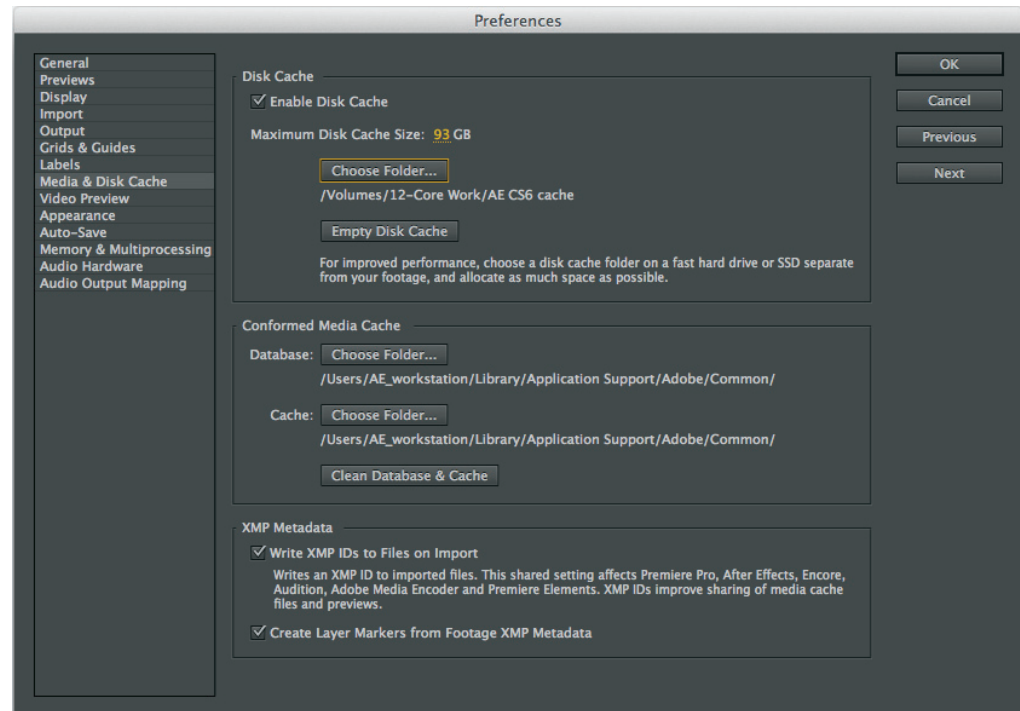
Preferences

General
Previews
Display
Import
Output
Grids & Guides
Labels
Media & Disk Cache
Video Preview
Appearance
Auto-Save
Memory & Multiprocessing
Audio Hardware
Audio Output Mapping

Disk Cache

☑ Enable Disk Cache

Maximum Disk Cache Size: 93 GB

Choose Folder...

/Volumes/12-Core Work/AE CS6 cache

Empty Disk Cache

For improved performance, choose a disk cache folder on a fast hard drive or SSD separate from your footage, and allocate as much space as possible.

Conformed Media Cache

Database: Choose Folder...

/Users/AE_workstation/Library/Application Support/Adobe/Common/

Cache: Choose Folder...

/Users/AE_workstation/Library/Application Support/Adobe/Common/

Clean Database & Cache

XMP Metadata

☑ Write XMP IDs to Files on Import

Writes an XMP ID to imported files. This shared setting affects Premiere Pro, After Effects, Encore, Audition, Adobe Media Encoder and Premiere Elements. XMP IDs improve sharing of media cache files and previews.

☑ Create Layer Markers from Footage XMP Metadata

OK
Cancel
Previous
Next